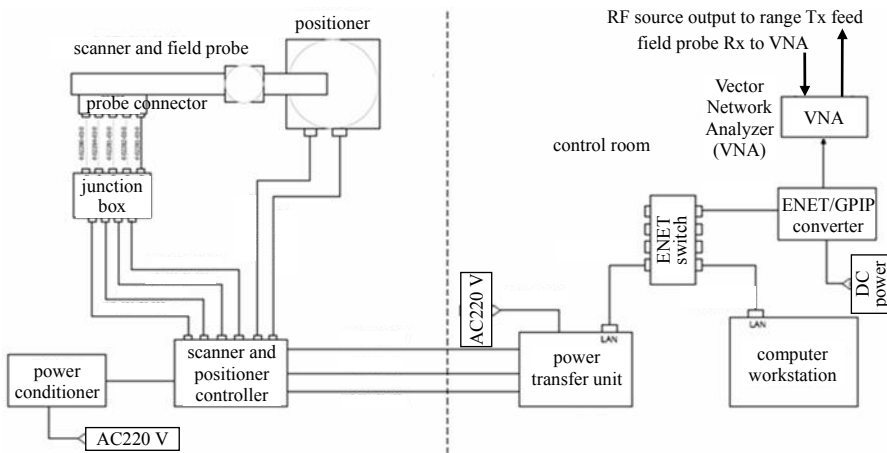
positioner

scanner and field probe

probe connector

junction box

power conditioner

AC220 V

scanner and positioner controller

AC220 V

power transfer unit

LAN

RF source output to range Tx feed

field probe Rx to VNA

Vector Network Analyzer (VNA)

VNA

control room

ENET switch

ENET/GPIP converter

DC power

LAN

computer workstation